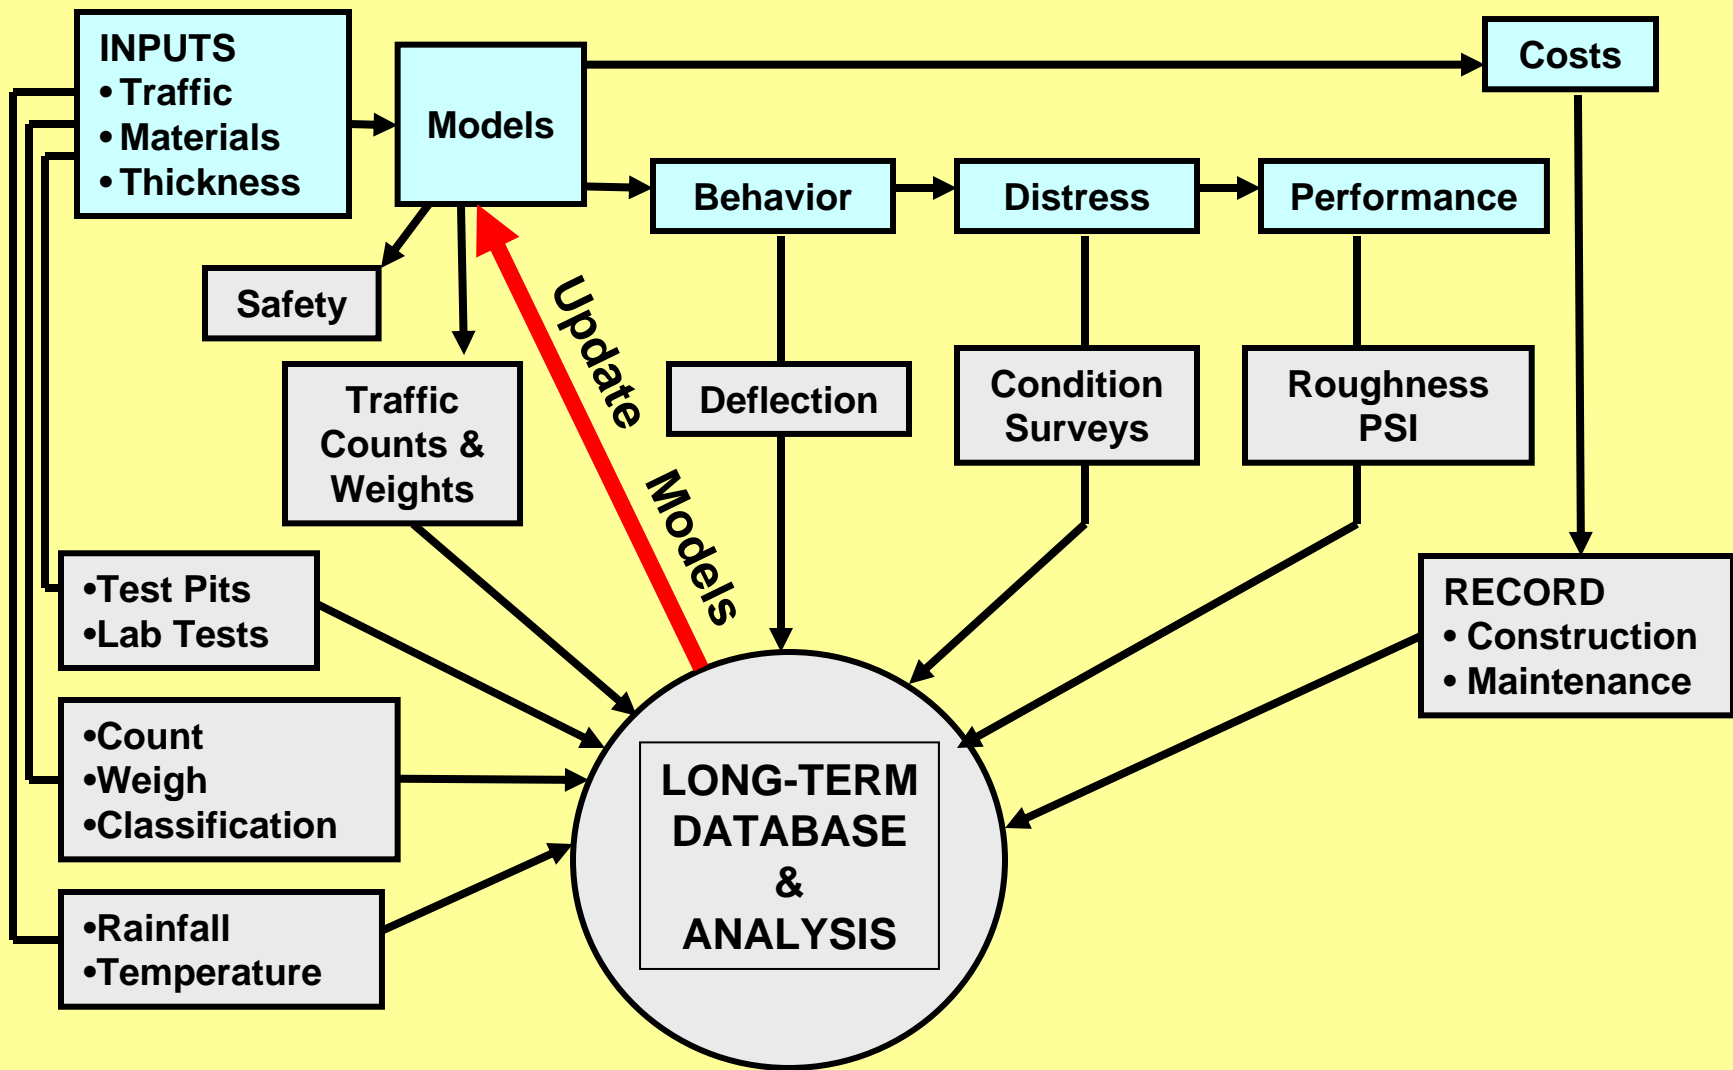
INPUTS
• Traffic
• Materials
• Thickness

Models

Costs

Behavior

Distress

Performance

Safety

Traffic Counts & Weights

Update Models

Deflection

Condition Surveys

Roughness PSI

•Test Pits
•Lab Tests

RECORD
• Construction
• Maintenance

•Count
•Weigh
•Classification

•Rainfall
•Temperature

LONG-TERM DATABASE & ANALYSIS